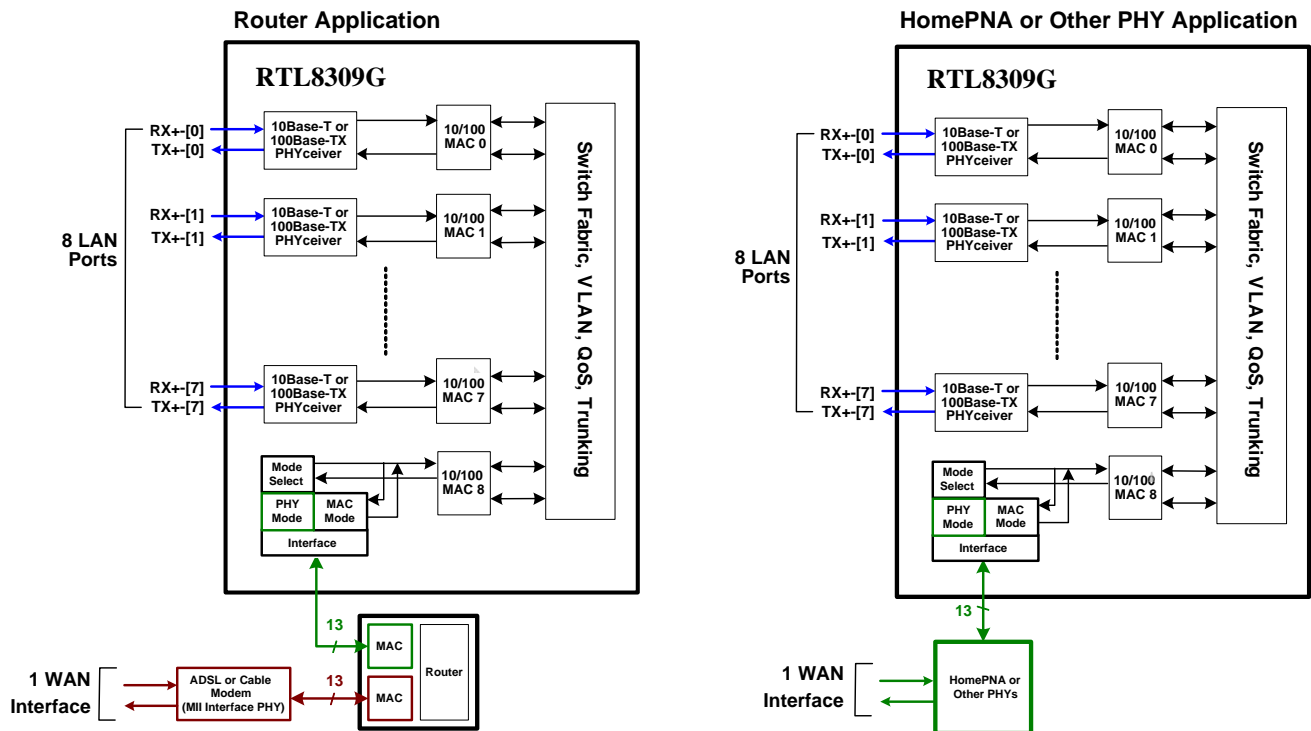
Router Application

RTL8309G

RX+-[0]
TX+-[0]
10Base-T or 100Base-TX PHYceiver
10/100 MAC 0

RX+-[1]
TX+-[1]
10Base-T or 100Base-TX PHYceiver
10/100 MAC 1

8 LAN Ports

RX+-[7]
TX+-[7]
10Base-T or 100Base-TX PHYceiver
10/100 MAC 7

Mode Select
PHY Mode
MAC Mode
Interface
10/100 MAC 8

Switch Fabric, VLAN, QoS, Trunking

13
MAC
Router
13
MAC

1 WAN Interface
ADSL or Cable Modem (MII Interface PHY)

HomePNA or Other PHY Application

RTL8309G

RX+-[0]
TX+-[0]
10Base-T or 100Base-TX PHYceiver
10/100 MAC 0

RX+-[1]
TX+-[1]
10Base-T or 100Base-TX PHYceiver
10/100 MAC 1

8 LAN Ports

RX+-[7]
TX+-[7]
10Base-T or 100Base-TX PHYceiver
10/100 MAC 7

Mode Select
PHY Mode
MAC Mode
Interface
10/100 MAC 8

Switch Fabric, VLAN, QoS, Trunking

13

1 WAN Interface
HomePNA or Other PHYs